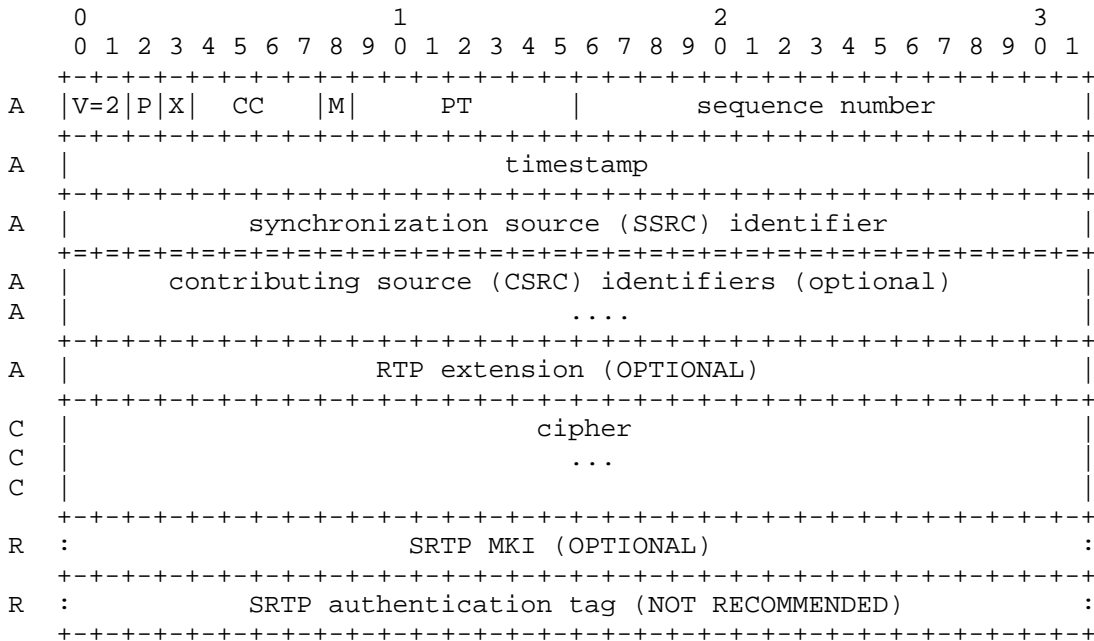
```
    0                   1                   2                   3
    0 1 2 3 4 5 6 7 8 9 0 1 2 3 4 5 6 7 8 9 0 1 2 3 4 5 6 7 8 9 0 1
   +-+-+-+-+-+-+-+-+-+-+-+-+-+-+-+-+-+-+-+-+-+-+-+-+-+-+-+-+-+-+-+-+
A  |V=2|P|X|  CC   |M|     PT      |       sequence number         |
   +-+-+-+-+-+-+-+-+-+-+-+-+-+-+-+-+-+-+-+-+-+-+-+-+-+-+-+-+-+-+-+-+
A  |                           timestamp                           |
   +-+-+-+-+-+-+-+-+-+-+-+-+-+-+-+-+-+-+-+-+-+-+-+-+-+-+-+-+-+-+-+-+
A  |           synchronization source (SSRC) identifier            |
   +=+=+=+=+=+=+=+=+=+=+=+=+=+=+=+=+=+=+=+=+=+=+=+=+=+=+=+=+=+=+=+=+
A  |      contributing source (CSRC) identifiers (optional)        |
A  |                               ....                            |
   +-+-+-+-+-+-+-+-+-+-+-+-+-+-+-+-+-+-+-+-+-+-+-+-+-+-+-+-+-+-+-+-+
A  |                    RTP extension (OPTIONAL)                   |
   +-+-+-+-+-+-+-+-+-+-+-+-+-+-+-+-+-+-+-+-+-+-+-+-+-+-+-+-+-+-+-+-+
C  |                              cipher                           |
C  |                               ...                             |
C  |                                                               |
   +-+-+-+-+-+-+-+-+-+-+-+-+-+-+-+-+-+-+-+-+-+-+-+-+-+-+-+-+-+-+-+-+
R  :                      SRTP MKI (OPTIONAL)                      :
   +-+-+-+-+-+-+-+-+-+-+-+-+-+-+-+-+-+-+-+-+-+-+-+-+-+-+-+-+-+-+-+-+
R  :           SRTP authentication tag (NOT RECOMMENDED)           :
   +-+-+-+-+-+-+-+-+-+-+-+-+-+-+-+-+-+-+-+-+-+-+-+-+-+-+-+-+-+-+-+-+
```